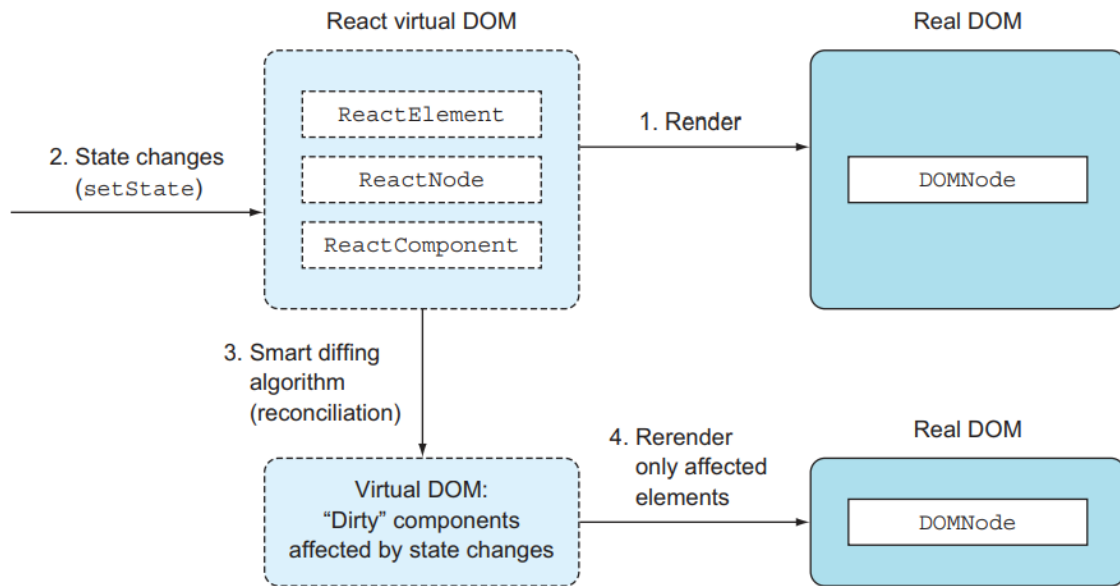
React virtual DOM

Real DOM

ReactElement

ReactNode

ReactComponent

1. Render

DOMNode

2. State changes (setState)

3. Smart diffing algorithm (reconciliation)

Real DOM

4. Rerender only affected elements

Virtual DOM: “Dirty” components affected by state changes

DOMNode